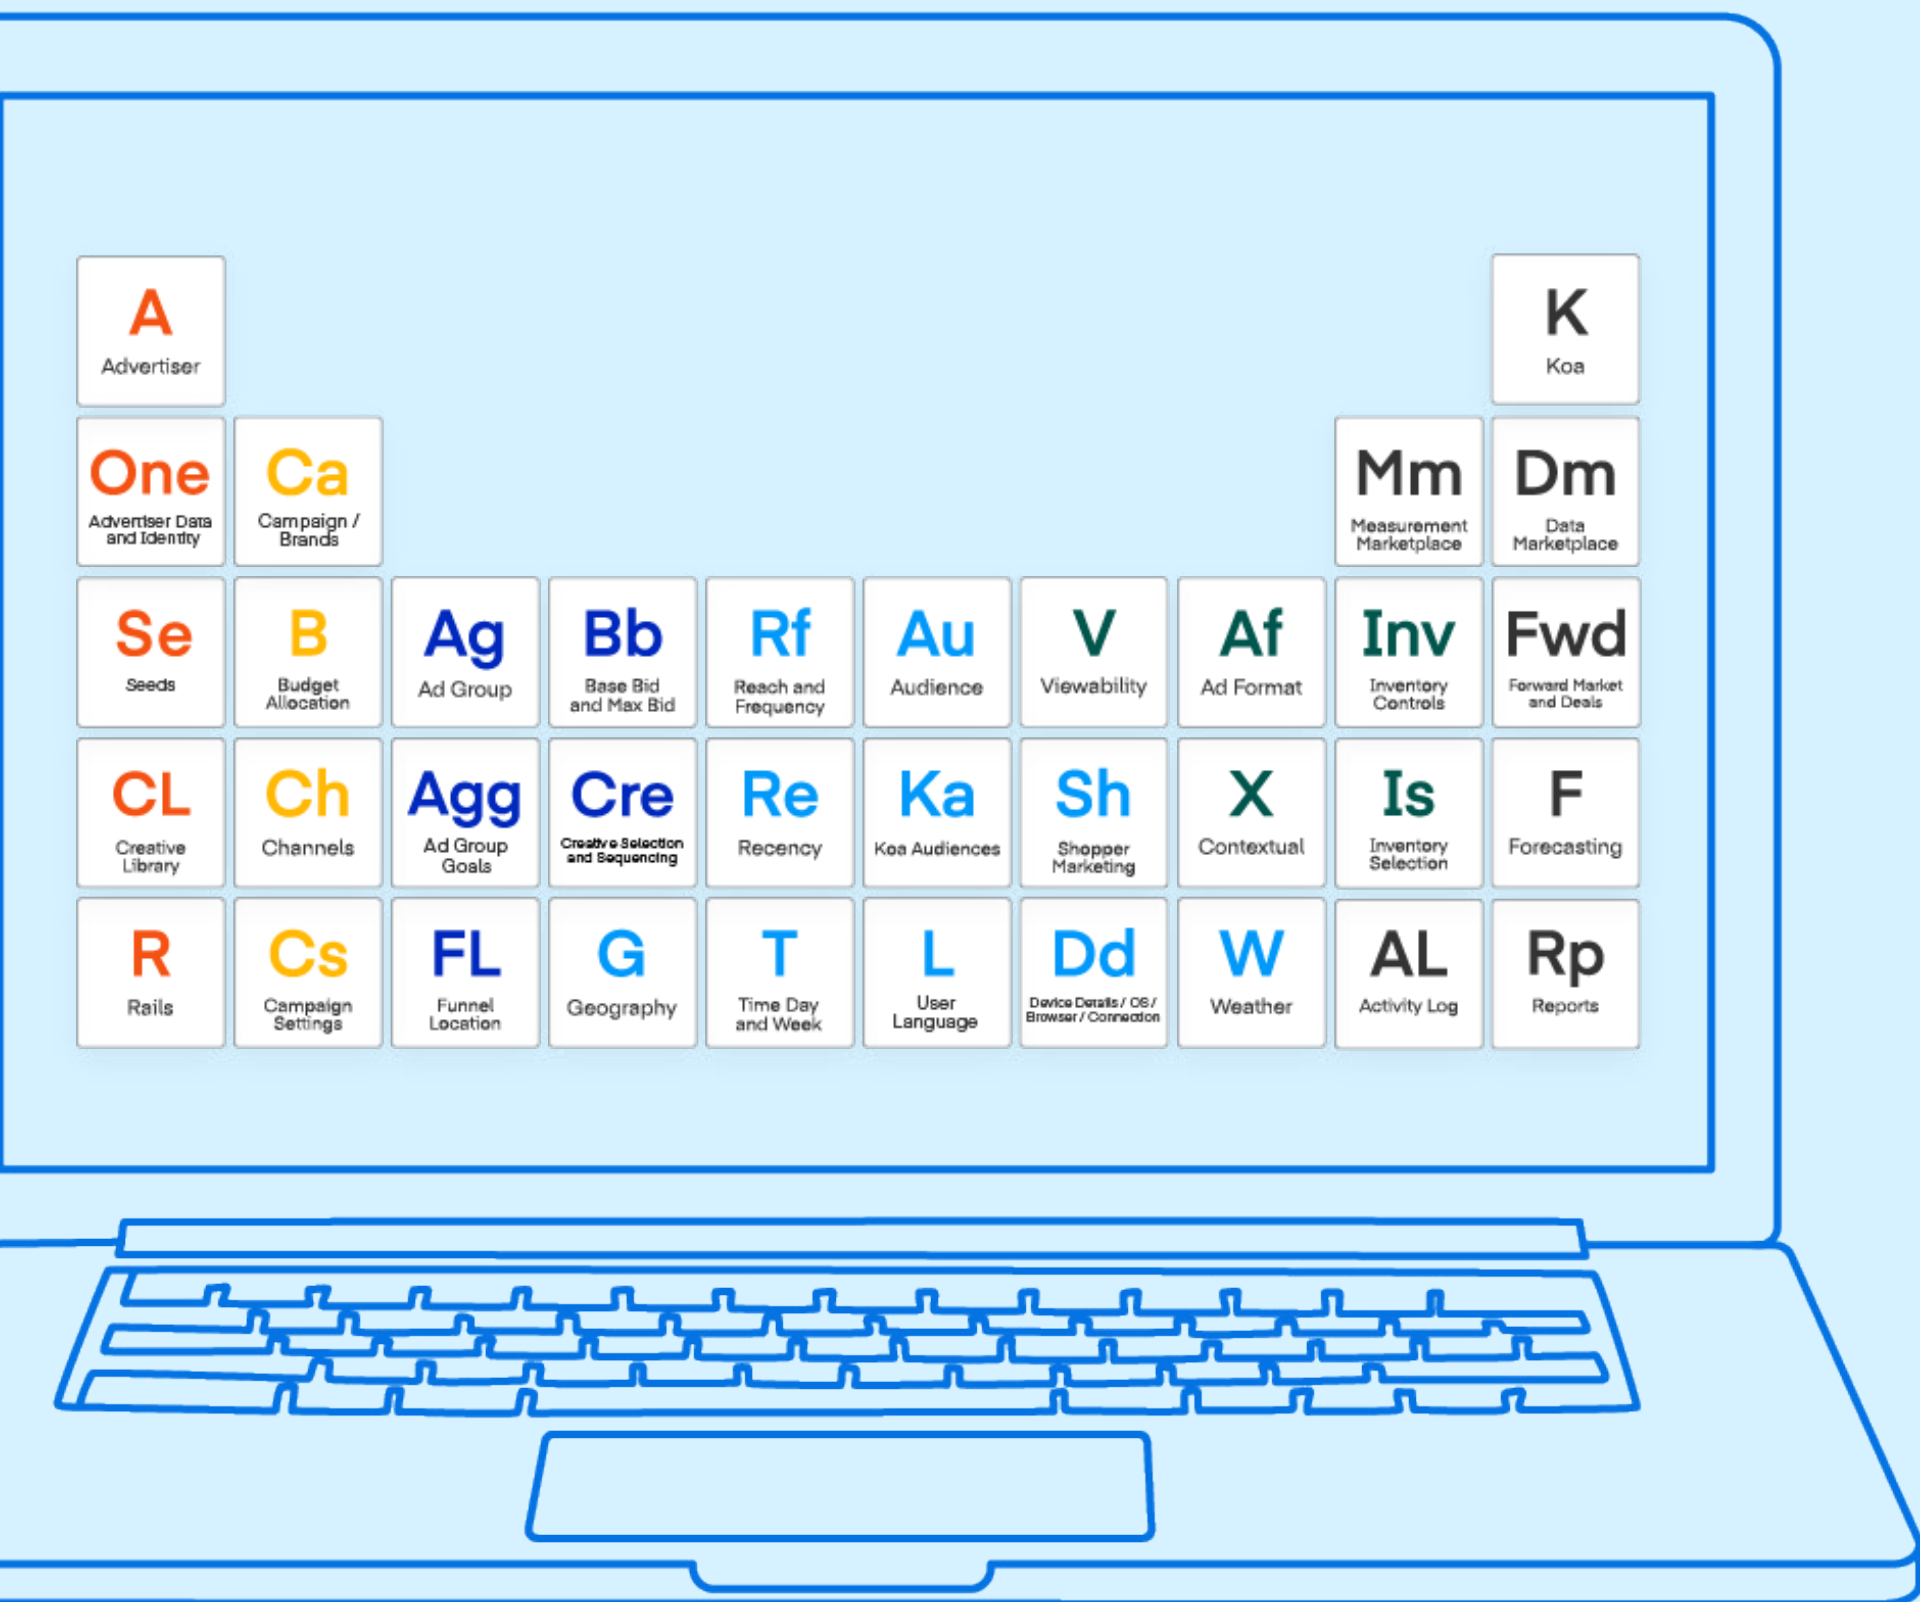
A
Advertiser

K
Koa

One
Advertiser Data and Identity

Ca
Campaign / Brands

Mm
Measurement Marketplace

Dm
Data Marketplace

Se
Seeds

B
Budget Allocation

Ag
Ad Group

Bb
Base Bid and Max Bid

Rf
Reach and Frequency

Au
Audience

V
Viewability

Af
Ad Format

Inv
Inventory Controls

Fwd
Forward Market and Deals

CL
Creative Library

Ch
Channels

Agg
Ad Group Goals

Cre
Creative Selection and Sequencing

Re
Recency

Ka
Koa Audiences

Sh
Shopper Marketing

X
Contextual

Is
Inventory Selection

F
Forecasting

R
Rails

Cs
Campaign Settings

FL
Funnel Location

G
Geography

T
Time Day and Week

L
User Language

Dd
Device Details / OS / Browser / Connection

W
Weather

AL
Activity Log

Rp
Reports